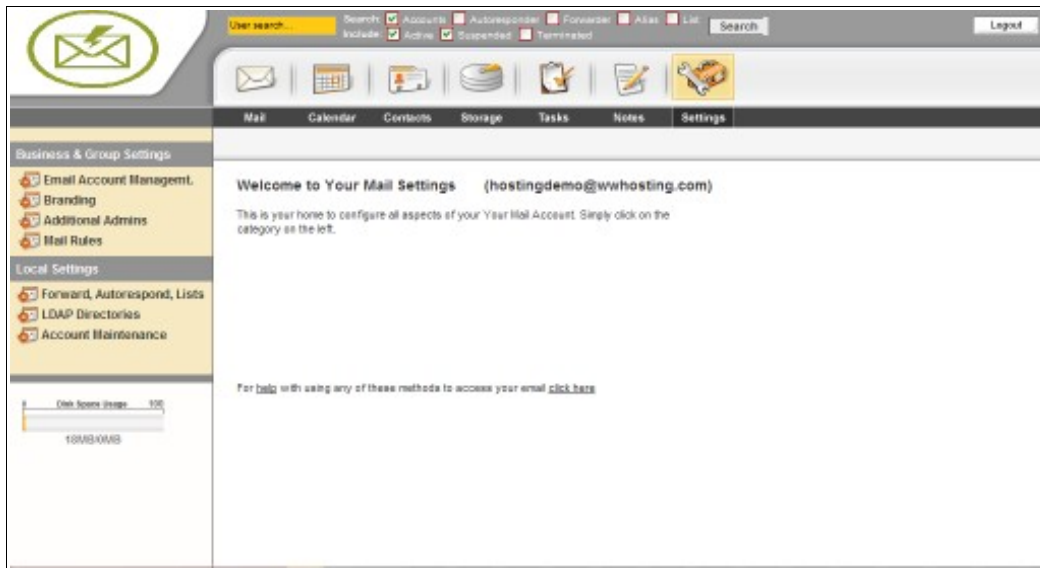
User search...

Search: Accounts Autoresponder Forwarder Alias List Search

Include: Active Suspended Terminated

Logout

Mail Calendar Contacts Storage Tasks Notes Settings

Business & Group Settings

Email Account Managemt.

Branding

Additional Admins

Mail Rules

Local Settings

Forward, Autorespond, Lists

LDAP Directories

Account Maintenance

0 Disk Space Usage 100

18MB/0MB

Welcome to Your Mail Settings (hostingdemo@wwhosting.com)

This is your home to configure all aspects of your Your Mail Account. Simply click on the category on the left.

For help with using any of these methods to access your email click here